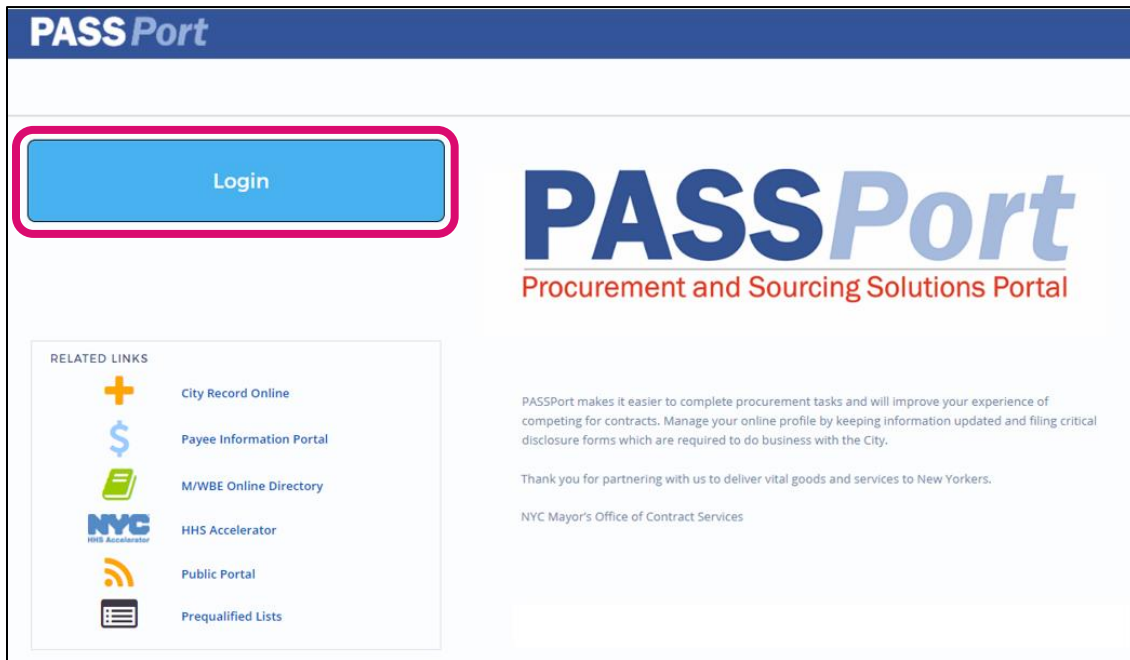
PASSPort

Login

PASSPort
Procurement and Sourcing Solutions Portal

RELATED LINKS

City Record Online

Payee Information Portal

M/WBE Online Directory

NYC HHS Accelerator

HHS Accelerator

Public Portal

Prequalified Lists

PASSPort makes it easier to complete procurement tasks and will improve your experience of competing for contracts. Manage your online profile by keeping information updated and filing critical disclosure forms which are required to do business with the City.

Thank you for partnering with us to deliver vital goods and services to New Yorkers.

NYC Mayor's Office of Contract Services